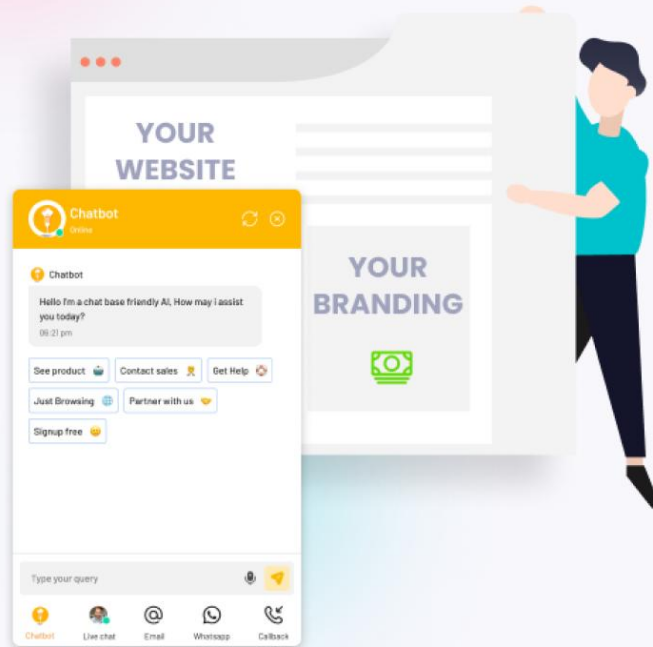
YOUR WEBSITE

Chatbot
Online

Chatbot

Hello I'm a chat base friendly AI, How may I assist you today?
06:21 pm

See product
Contact sales
Get Help
Just Browsing
Partner with us
Signup free

YOUR BRANDING

Type your query

Chatbot
Live chat
Email
Whatsapp
Callback